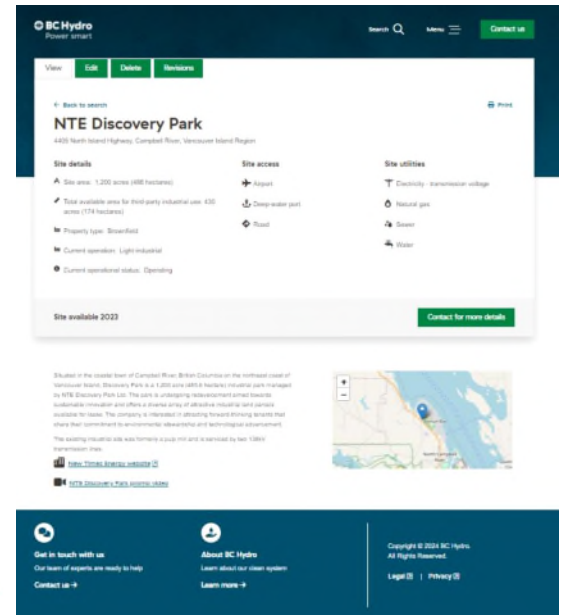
BC Hydro
Power smart

Search Menu Contact us

View Edit Delete Revisions

← Back to search

Print

NTE Discovery Park

4405 North Island Highway, Campbell River, Vancouver Island Region

Site details

Site area: 1,200 acres (486 hectares)

Total available area for third-party industrial use: 430 acres (174 hectares)

Property type: Brownfield

Current operation: Light industrial

Current operational status: Operating

Site access

Airport

Deep-water port

Road

Site utilities

Electricity - transmission voltage

Natural gas

Sewer

Water

Site available 2023

Contact for more details

Situated in the coastal town of Campbell River, British Columbia on the northeast coast of Vancouver Island, Discovery Park is a 1,200 acre (485.6 hectare) industrial park managed by NTE Discovery Park Ltd. The park is undergoing redevelopment aimed towards sustainable innovation and offers a diverse array of attractive industrial land parcels available for lease. The company is interested in attracting forward-thinking tenants that share their commitment to environmental stewardship and technological advancement.

The existing industrial site was formerly a pulp mill and is serviced by two 138kV transmission lines.

New Times Energy website

NTE Discovery Park promo video

Get in touch with us
Our team of experts are ready to help
Contact us →

About BC Hydro
Learn about our clean system
Learn more →

Copyright © 2024 BC Hydro.
All Rights Reserved.

Legal | Privacy